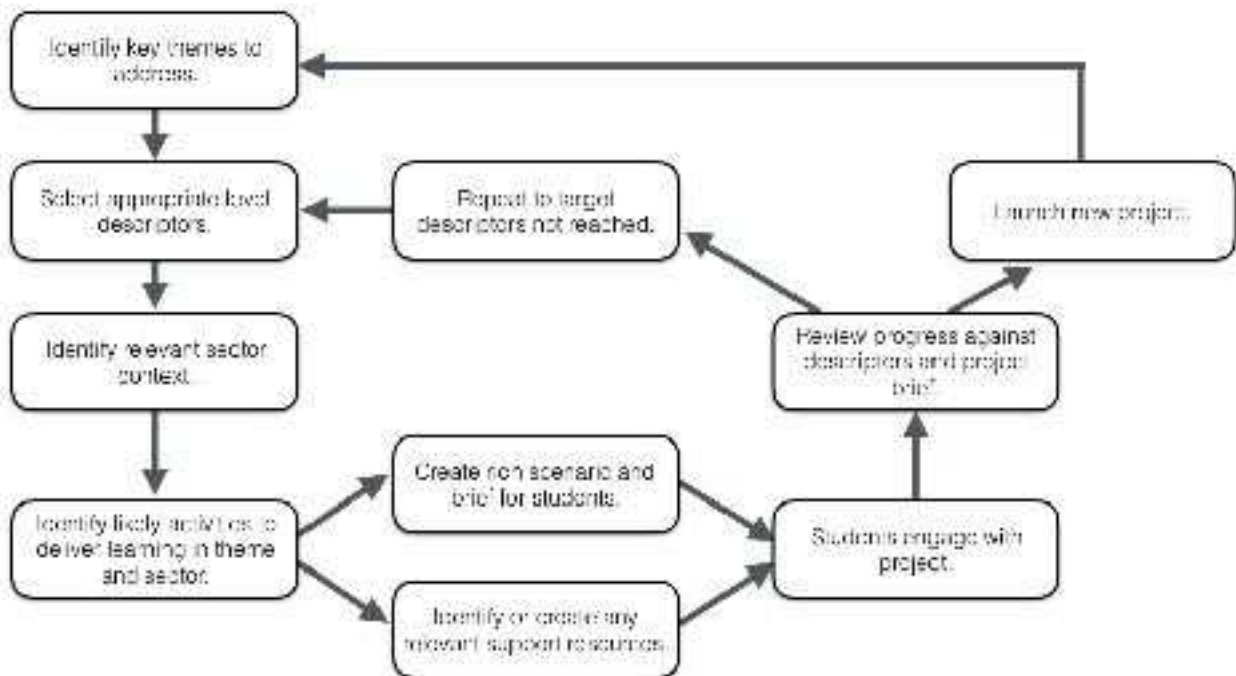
Identify key themes to address.

Select appropriate level descriptors.

Identify relevant sector context.

Identify likely activities to deliver learning in theme and sector.

Create rich scenario and brief for students.

Identify or create any relevant support resources.

Students engage with project.

Review progress against descriptors and project brief.

Repeat to target descriptors not reached.

Launch new project.